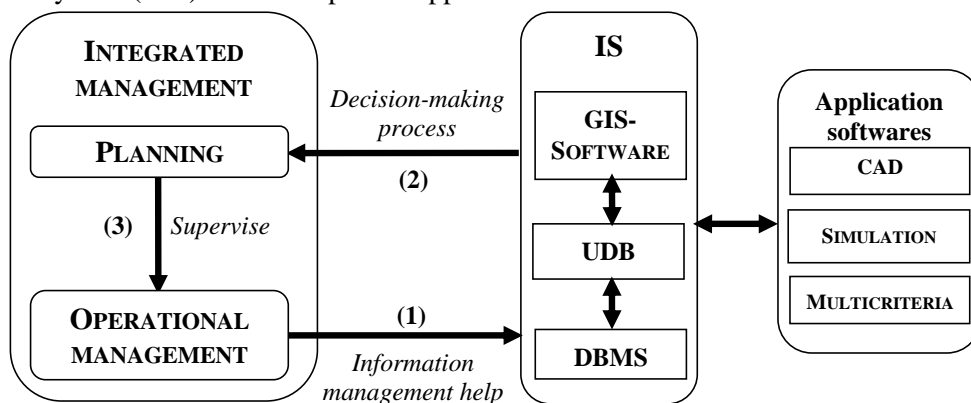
INTEGRATED MANAGEMENT

PLANNING

(3) Supervise

OPERATIONAL MANAGEMENT

Decision-making process

(2)

(1)

Information management help

IS

GIS-SOFTWARE

UDB

DBMS

Application softwares

CAD

SIMULATION

MULTICRITERIA